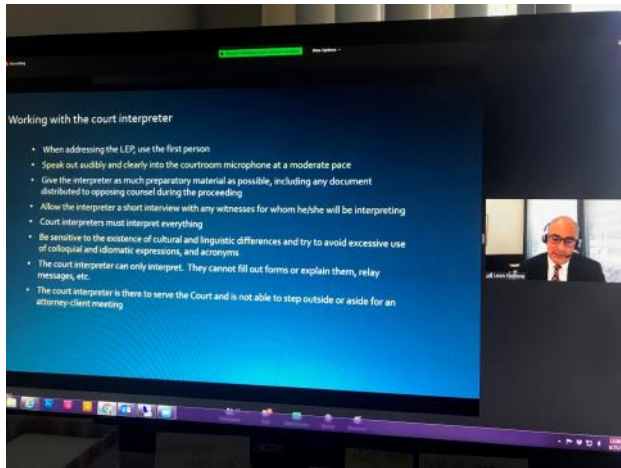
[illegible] View Options

Recording

Working with the court interpreter

- When addressing the LEP, use the first person
- Speak out audibly and clearly into the courtroom microphone at a moderate pace
- Give the interpreter as much preparatory material as possible, including any document distributed to opposing counsel during the proceeding
- Allow the interpreter a short interview with any witnesses for whom he/she will be interpreting
- Court interpreters must interpret everything
- Be sensitive to the existence of cultural and linguistic differences and try to avoid excessive use of colloquial and idiomatic expressions, and acronyms
- The court interpreter can only interpret. They cannot fill out forms or explain them, relay messages, etc.
- The court interpreter is there to serve the Court and is not able to step outside or aside for an attorney-client meeting

Louis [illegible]